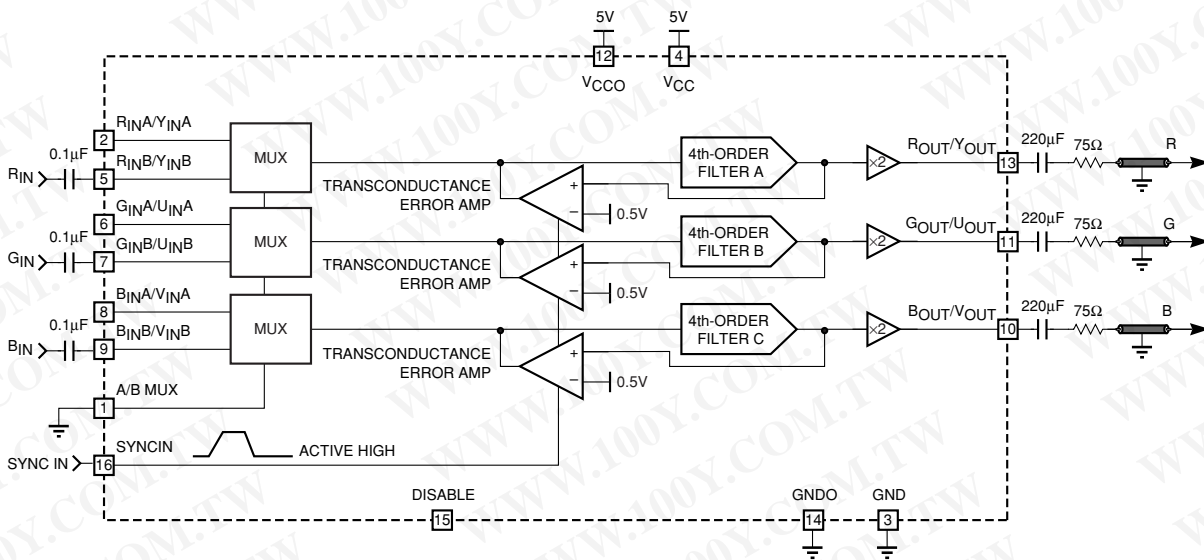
5V
12
$V_{CCO}$

5V
4
$V_{CC}$

$R_{IN}A/Y_{IN}A$
2
0.1µF
$R_{IN}B/Y_{IN}B$
$R_{IN}$
5
MUX

$G_{IN}A/U_{IN}A$
6
0.1µF
$G_{IN}B/U_{IN}B$
$G_{IN}$
7
MUX

$B_{IN}A/V_{IN}A$
8
0.1µF
$B_{IN}B/V_{IN}B$
$B_{IN}$
9
MUX

A/B MUX
1

SYNCIN
SYNC IN
16
ACTIVE HIGH

TRANSCONDUCTANCE ERROR AMP
+
−
0.5V

TRANSCONDUCTANCE ERROR AMP
+
−
0.5V

TRANSCONDUCTANCE ERROR AMP
+
−
0.5V

4th-ORDER FILTER A
×2
$R_{OUT}/Y_{OUT}$
13
220µF
75Ω
R

4th-ORDER FILTER B
×2
$G_{OUT}/U_{OUT}$
11
220µF
75Ω
G

4th-ORDER FILTER C
×2
$B_{OUT}/V_{OUT}$
10
220µF
75Ω
B

DISABLE
15

GNDO
14

GND
3

WWW.100Y.COM.TW